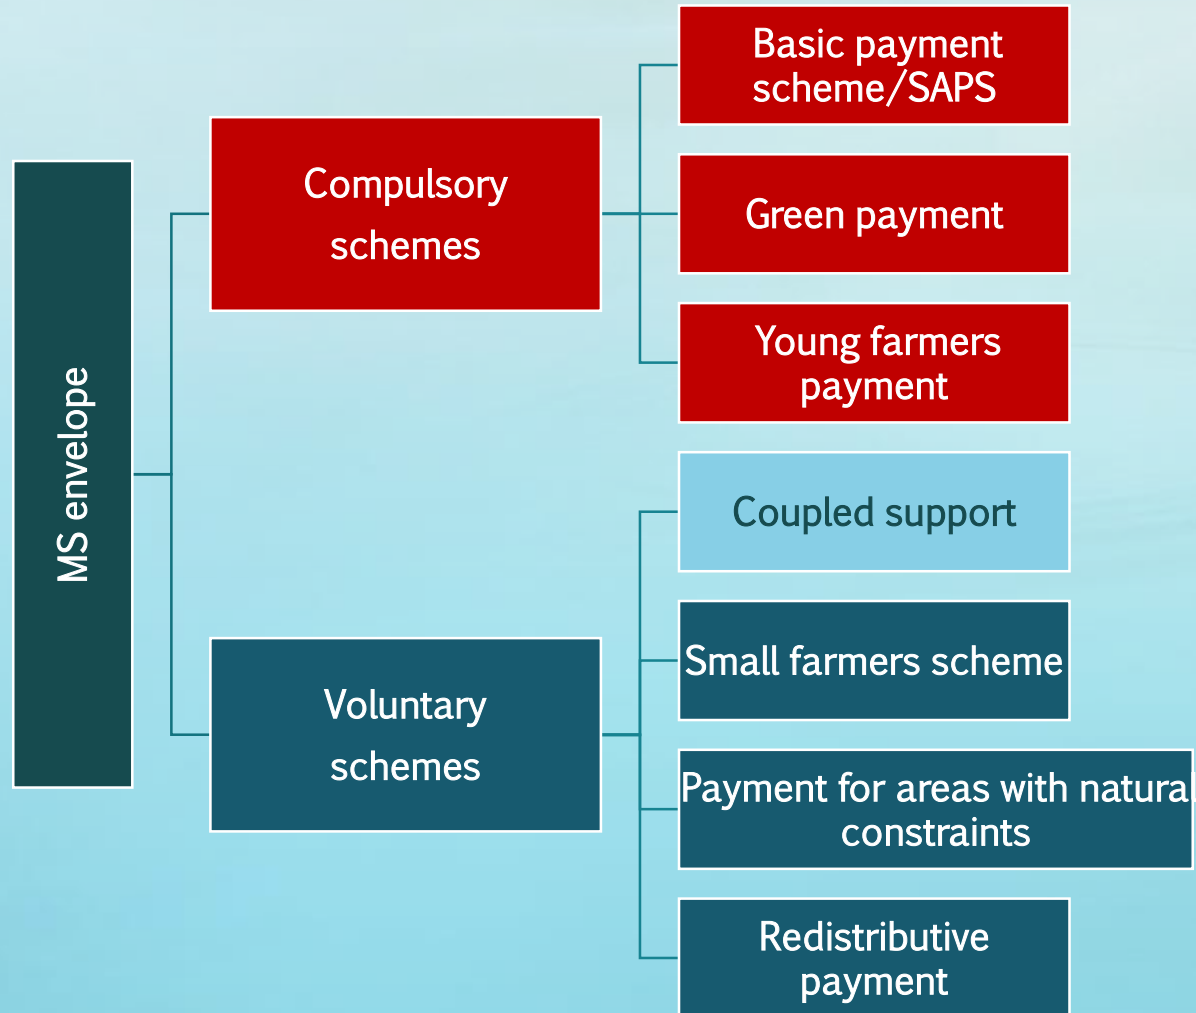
MS envelope

Compulsory schemes

Basic payment scheme/SAPS

Green payment

Young farmers payment

Voluntary schemes

Coupled support

Small farmers scheme

Payment for areas with natural constraints

Redistributive payment